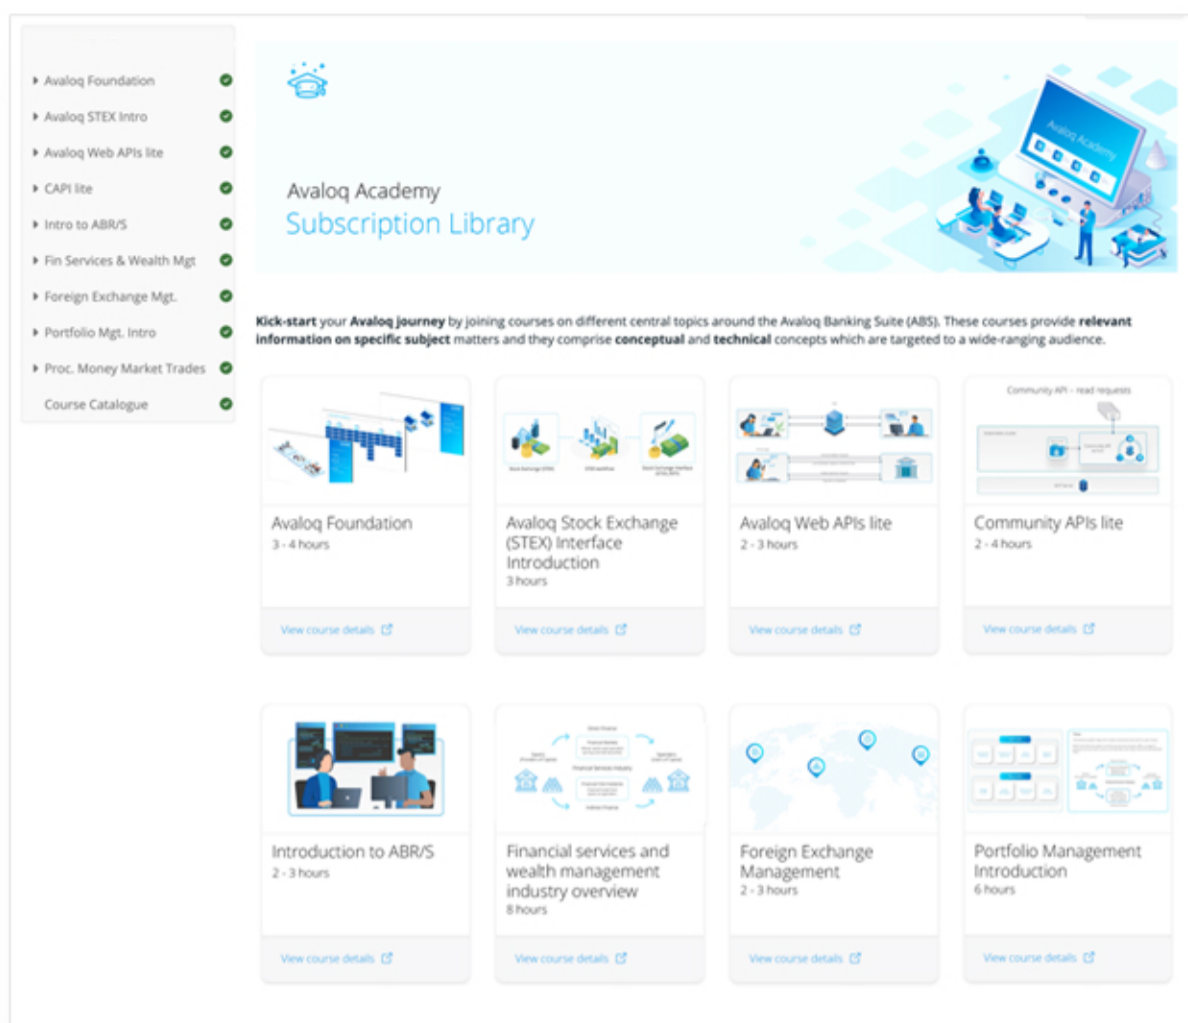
Avaloq Foundation
Avaloq STEX Intro
Avaloq Web APIs lite
CAPI lite
Intro to ABR/S
Fin Services & Wealth Mgt
Foreign Exchange Mgt.
Portfolio Mgt. Intro
Proc. Money Market Trades
Course Catalogue

Avaloq Academy
Subscription Library

Avaloq Academy

Kick-start your Avaloq journey by joining courses on different central topics around the Avaloq Banking Suite (ABS). These courses provide relevant information on specific subject matters and they comprise conceptual and technical concepts which are targeted to a wide-ranging audience.

Avaloq Foundation
3 - 4 hours
View course details

Avaloq Stock Exchange (STEX) Interface Introduction
3 hours
View course details

Avaloq Web APIs lite
2 - 3 hours
View course details

Community API – read requests

Community APIs lite
2 - 4 hours
View course details

Introduction to ABR/S
2 - 3 hours
View course details

Financial services and wealth management industry overview
8 hours
View course details

Foreign Exchange Management
2 - 3 hours
View course details

Portfolio Management Introduction
6 hours
View course details